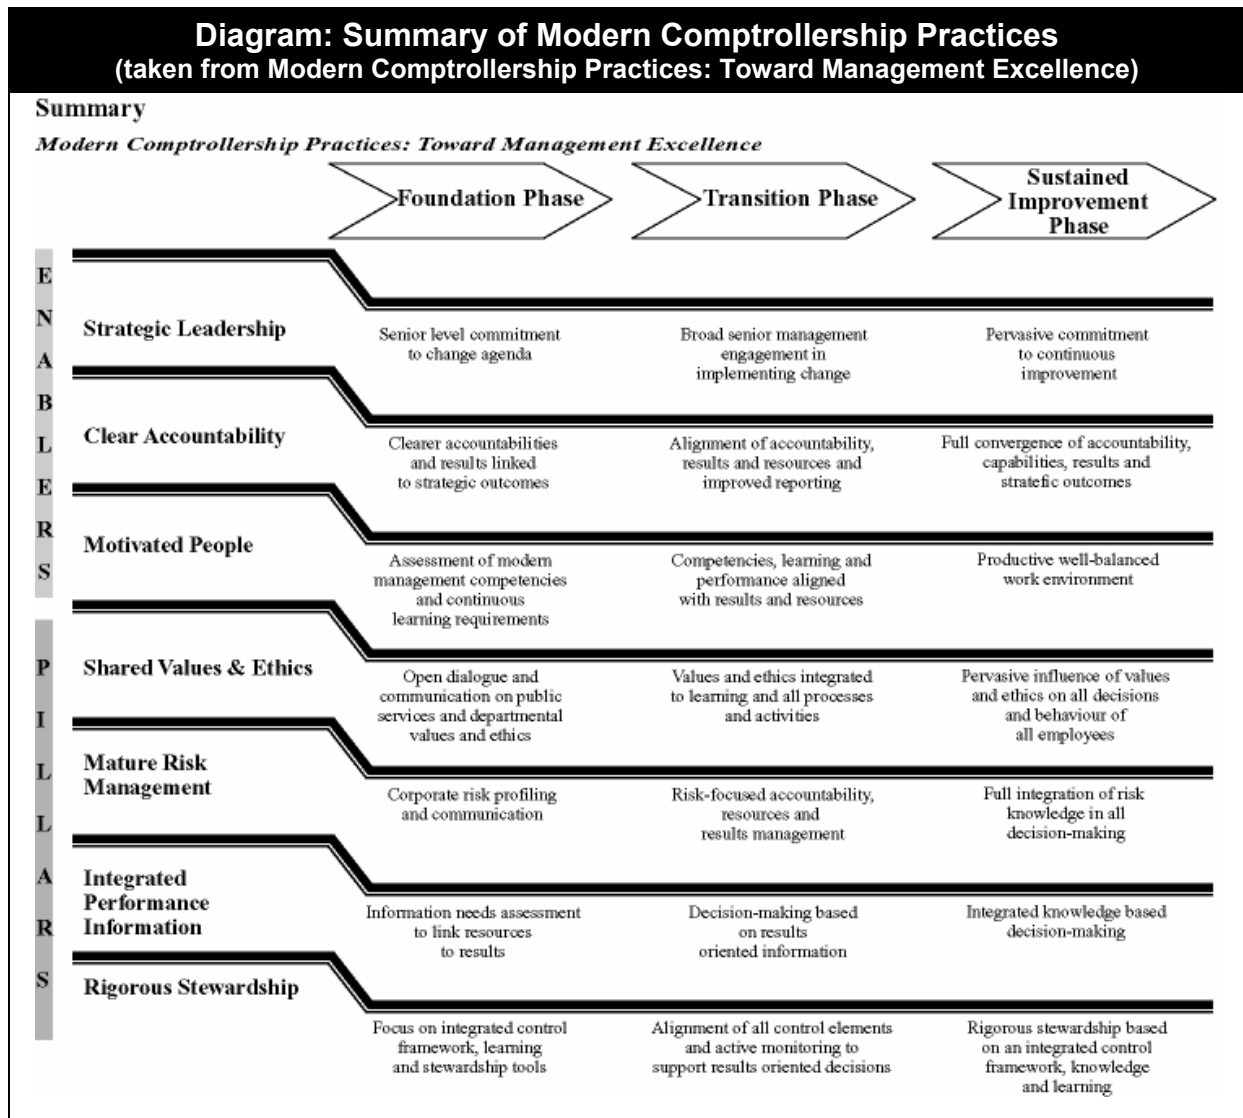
Diagram: Summary of Modern Comptrollership Practices
(taken from Modern Comptrollership Practices: Toward Management Excellence)

Summary

Modern Comptrollership Practices: Toward Management Excellence

Foundation Phase

Transition Phase

Sustained Improvement Phase

ENABLERS

Strategic Leadership

Senior level commitment to change agenda

Broad senior management engagement in implementing change

Pervasive commitment to continuous improvement

Clear Accountability

Clearer accountabilities and results linked to strategic outcomes

Alignment of accountability, results and resources and improved reporting

Full convergence of accountability, capabilities, results and stratefic outcomes

Motivated People

Assessment of modern management competencies and continuous learning requirements

Competencies, learning and performance aligned with results and resources

Productive well-balanced work environment

PILLARS

Shared Values & Ethics

Open dialogue and communication on public services and departmental values and ethics

Values and ethics integrated to learning and all processes and activities

Pervasive influence of values and ethics on all decisions and behaviour of all employees

Mature Risk Management

Corporate risk profiling and communication

Risk-focused accountability, resources and results management

Full integration of risk knowledge in all decision-making

Integrated Performance Information

Information needs assessment to link resources to results

Decision-making based on results oriented information

Integrated knowledge based decision-making

Rigorous Stewardship

Focus on integrated control framework, learning and stewardship tools

Alignment of all control elements and active monitoring to support results oriented decisions

Rigorous stewardship based on an integrated control framework, knowledge and learning